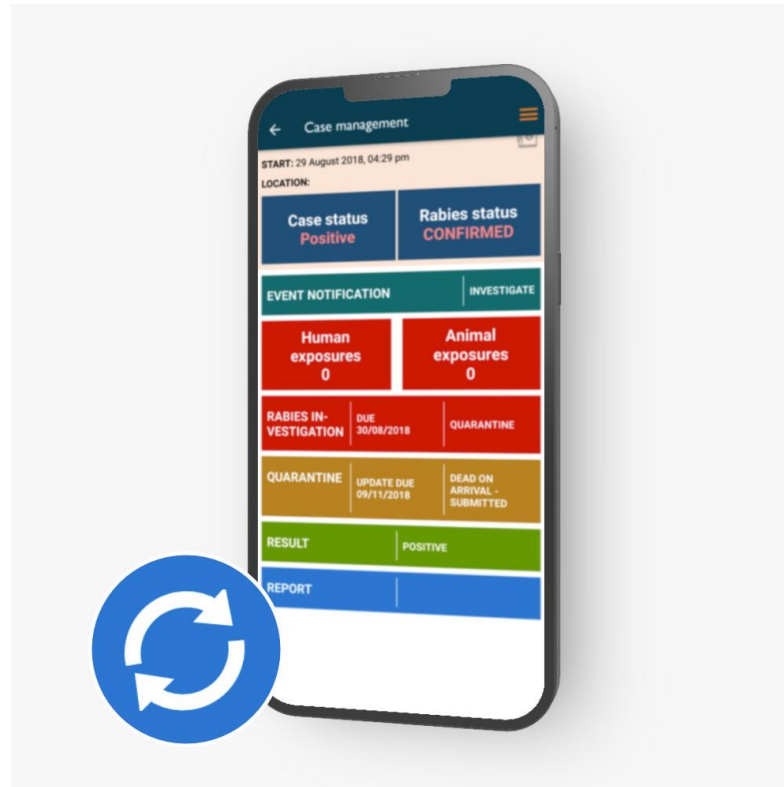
Case management

START: 29 August 2018, 04:29 pm
LOCATION:

Case status
Positive

Rabies status
CONFIRMED

EVENT NOTIFICATION | INVESTIGATE

Human exposures
0

Animal exposures
0

RABIES INVESTIGATION | DUE 30/08/2018 | QUARANTINE

QUARANTINE | UPDATE DUE 09/11/2018 | DEAD ON ARRIVAL - SUBMITTED

RESULT | POSITIVE

REPORT